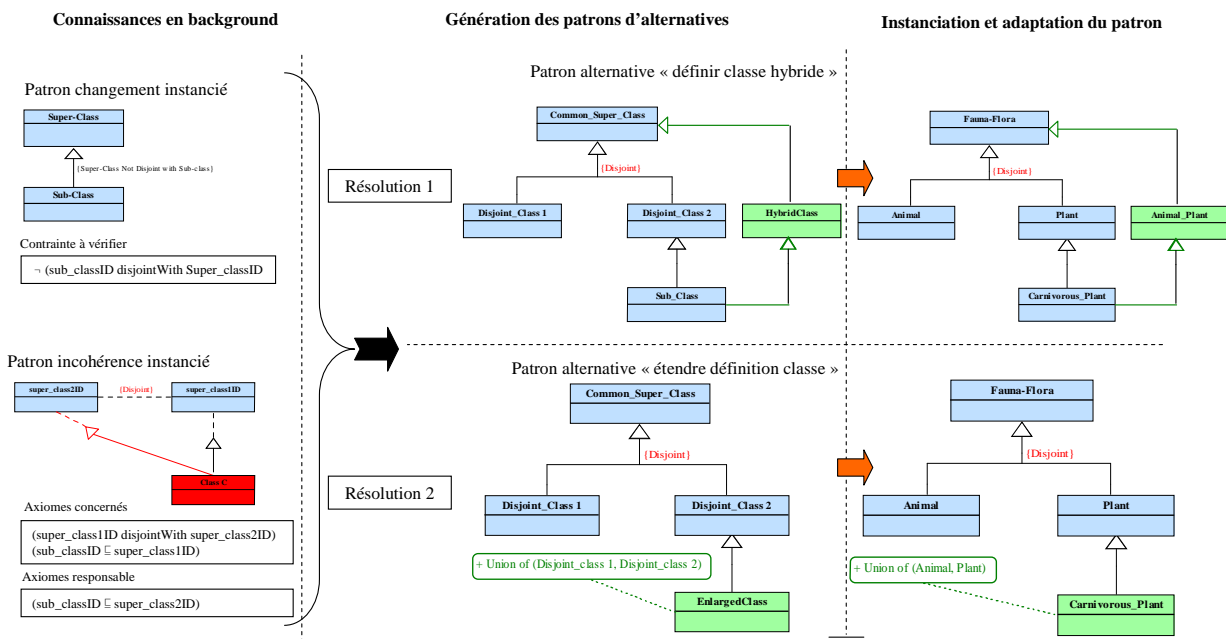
Connaissances en background

Génération des patrons d'alternatives

Instanciation et adaptation du patron

Patron changement instancié

Super-Class

{Super-Class Not Disjoint with Sub-class}

Sub-Class

Contrainte à vérifier

¬ (sub_classID disjointWith Super_classID)

Patron incohérence instancié

super_class2ID

{Disjoint}

super_class1ID

Class C

Axiomes concernés

(super_class1ID disjointWith super_class2ID)
(sub_classID ⊑ super_class1ID)

Axiomes responsable

(sub_classID ⊑ super_class2ID)

Patron alternative « définir classe hybride »

Résolution 1

Common_Super_Class

{Disjoint}

Disjoint_Class 1

Disjoint_Class 2

HybridClass

Sub_Class

Fauna-Flora

{Disjoint}

Animal

Plant

Animal_Plant

Carnivorous_Plant

Patron alternative « étendre définition classe »

Résolution 2

Common_Super_Class

{Disjoint}

Disjoint_Class 1

Disjoint_Class 2

+ Union of (Disjoint_class 1, Disjoint_class 2)

EnlargedClass

Fauna-Flora

{Disjoint}

Animal

Plant

+ Union of (Animal, Plant)

Carnivorous_Plant